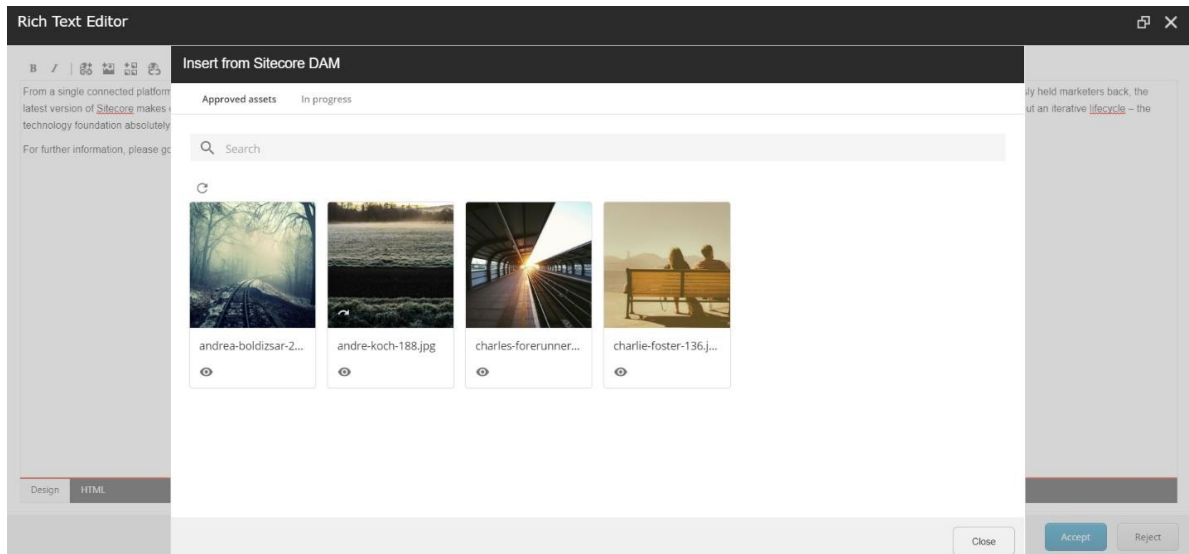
Rich Text Editor

B I

From a single connected platform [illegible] ly held marketers back, the latest version of Sitecore makes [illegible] ut an iterative lifecycle – the technology foundation absolutely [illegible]

For further information, please go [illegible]

Insert from Sitecore DAM

Approved assets In progress

Search

andrea-boldizsar-2...

andre-koch-188.jpg

charles-forerunner...

charlie-foster-136.j...

Design HTML

Close

Accept Reject